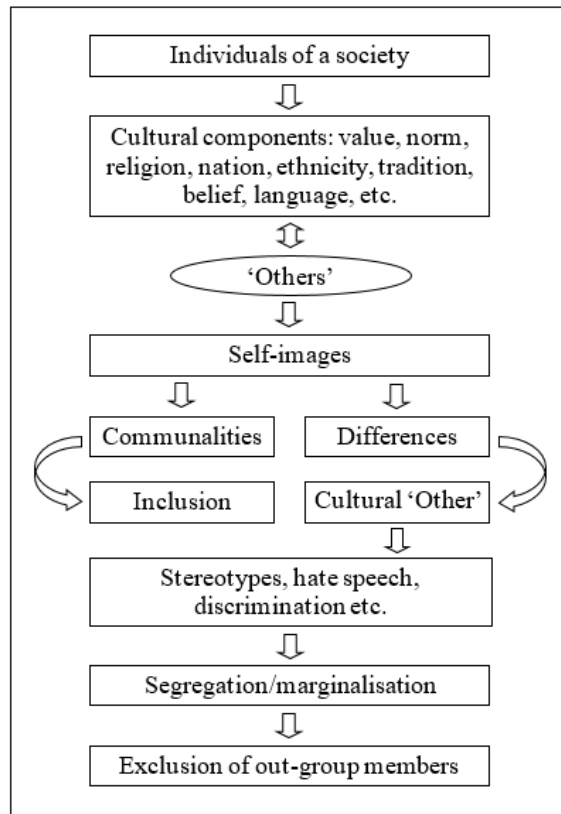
Individuals of a society

Cultural components: value, norm, religion, nation, ethnicity, tradition, belief, language, etc.

'Others'

Self-images

Communalities

Differences

Inclusion

Cultural 'Other'

Stereotypes, hate speech, discrimination etc.

Segregation/marginalisation

Exclusion of out-group members